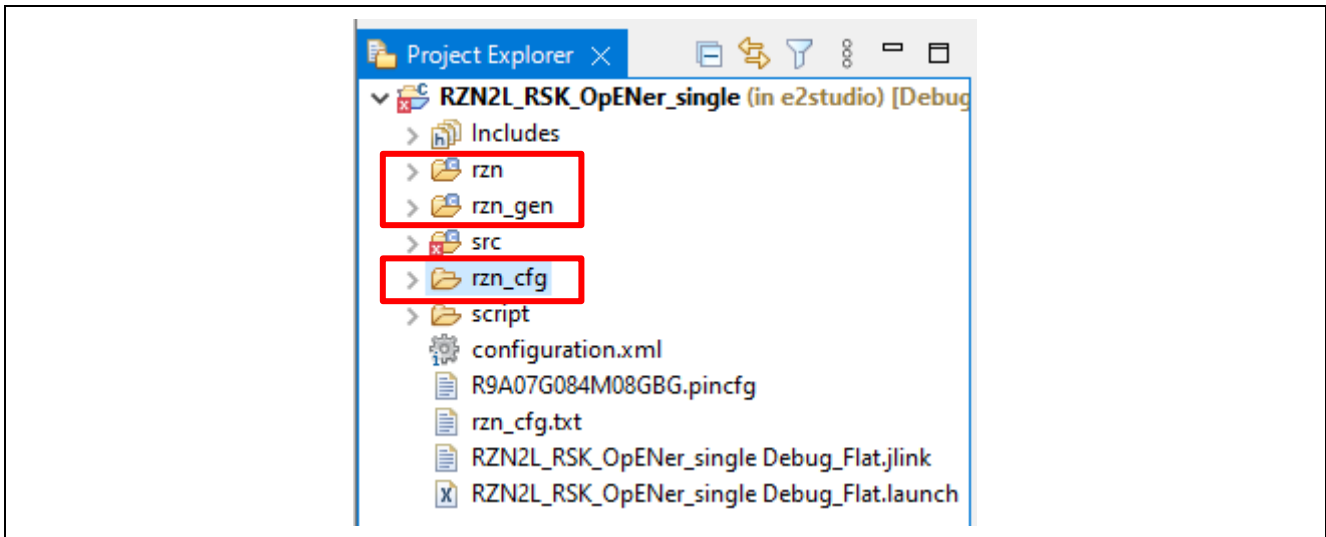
Project Explorer

RZN2L_RSK_OpENer_single (in e2studio) [Debug

Includes

rzn

rzn_gen

src

rzn_cfg

script

configuration.xml

R9A07G084M08GBG.pincfg

rzn_cfg.txt

RZN2L_RSK_OpENer_single Debug_Flat.jlink

RZN2L_RSK_OpENer_single Debug_Flat.launch